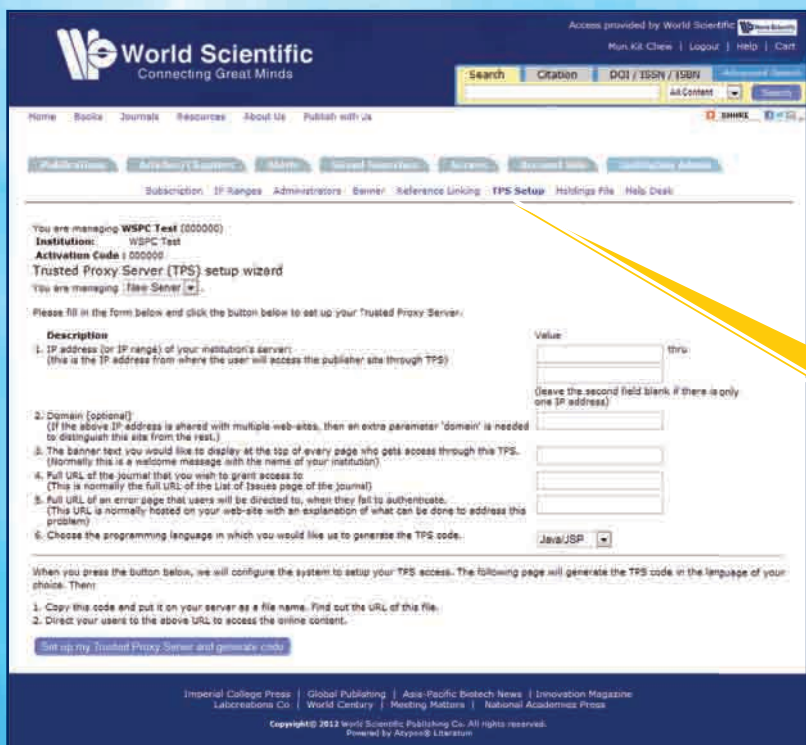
World Scientific
Connecting Great Minds

Access provided by World Scientific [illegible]
Mun Kit Chew | Logout | Help | Cart

Search | Citation | DOI / ISSN / ISBN | Advanced Search
All Content | Search

Home | Books | Journals | Resources | About Us | Publish with Us

SHARE

Publications | Articles / Chapters | Alerts | Saved Searches | Access | Account Info | Institution Admin

Subscription | IP Ranges | Administrators | Banner | Reference Linking | TPS Setup | Holdings File | Help Desk

You are managing WSPC Test (000000)
Institution: WSPC Test
Activation Code : 000000

Trusted Proxy Server (TPS) setup wizard

You are managing New Server

Please fill in the form below and click the button below to set up your Trusted Proxy Server.

| Description | Value |
|---|---|
| 1. IP address (or IP range) of your institution's server: (this is the IP address from where the user will access the publisher site through TPS) | thru (leave the second field blank if there is only one IP address) |
| 2. Domain (optional) (If the above IP address is shared with multiple web-sites, then an extra parameter 'domain' is needed to distinguish this site from the rest.) | |
| 3. The banner text you would like to display at the top of every page who gets access through this TPS. (Normally this is a welcome message with the name of your institution) | |
| 4. Full URL of the journal that you wish to grant access to (This is normally the full URL of the List of Issues page of the journal) | |
| 5. Full URL of an error page that users will be directed to, when they fail to authenticate. (This URL is normally hosted on your web-site with an explanation of what can be done to address this problem) | |
| 6. Choose the programming language in which you would like us to generate the TPS code. | Java/JSP |

When you press the button below, we will configure the system to setup your TPS access. The following page will generate the TPS code in the language of your choice. Then:

1. Copy this code and put it on your server as a file name. Find out the URL of this file.
2. Direct your users to the above URL to access the online content.

Set up my Trusted Proxy Server and generate code

Imperial College Press | Global Publishing | Asia-Pacific Biotech News | Innovation Magazine
Labcreations Co | World Century | Meeting Matters | National Academies Press

Copyright© 2012 World Scientific Publishing Co. All rights reserved.
Powered by Atypon® Literatum